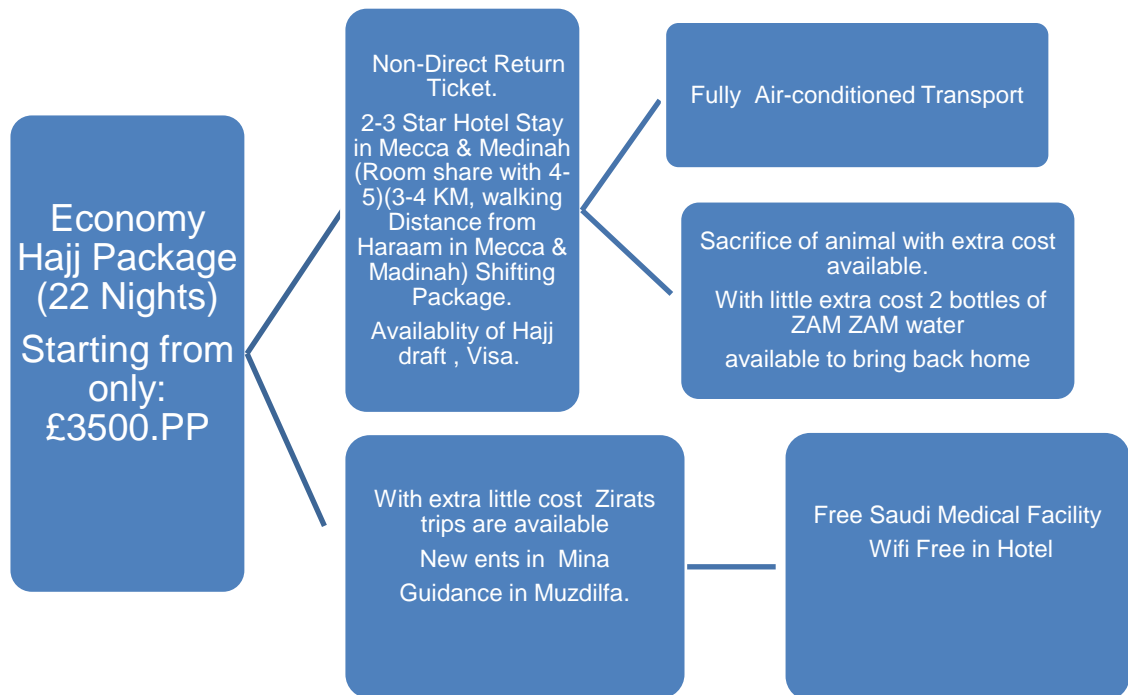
Economy Hajj Package (22 Nights)

Starting from only: £3500.PP

Non-Direct Return Ticket.

2-3 Star Hotel Stay in Mecca & Medinah (Room share with 4-5)(3-4 KM, walking Distance from Haraam in Mecca & Madinah) Shifting Package.

Availablity of Hajj draft , Visa.

Fully Air-conditioned Transport

Sacrifice of animal with extra cost available.

With little extra cost 2 bottles of ZAM ZAM water

available to bring back home

With extra little cost Zirats trips are available

New ents in Mina

Guidance in Muzdilfa.

Free Saudi Medical Facility

Wifi Free in Hotel